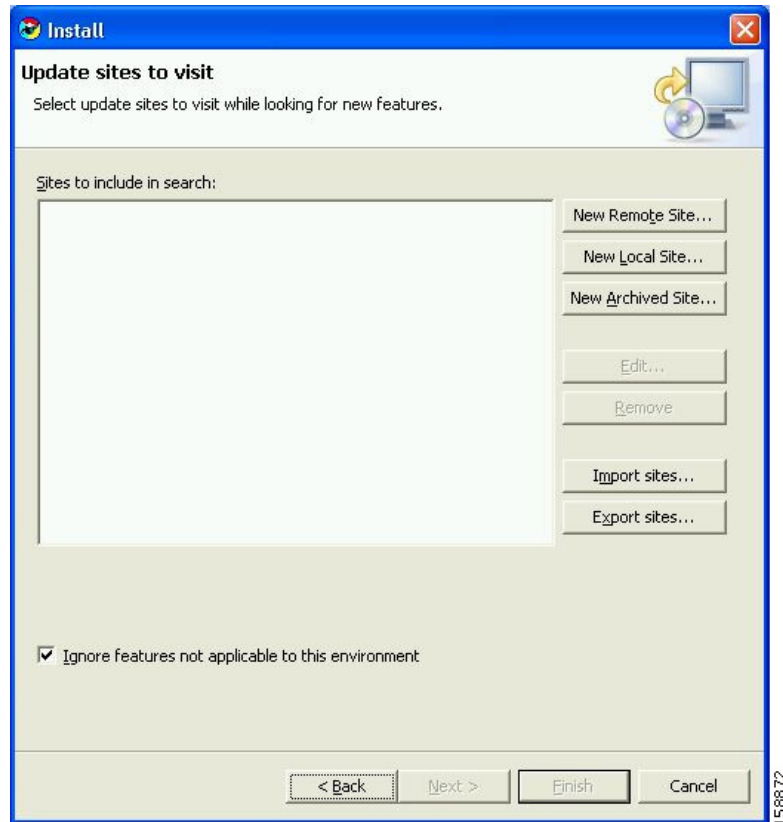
Install

Update sites to visit

Select update sites to visit while looking for new features.

Sites to include in search:

New Remote Site...

New Local Site...

New Archived Site...

Edit...

Remove

Import sites...

Export sites...

☑ Ignore features not applicable to this environment

< Back

Next >

Finish

Cancel

158872